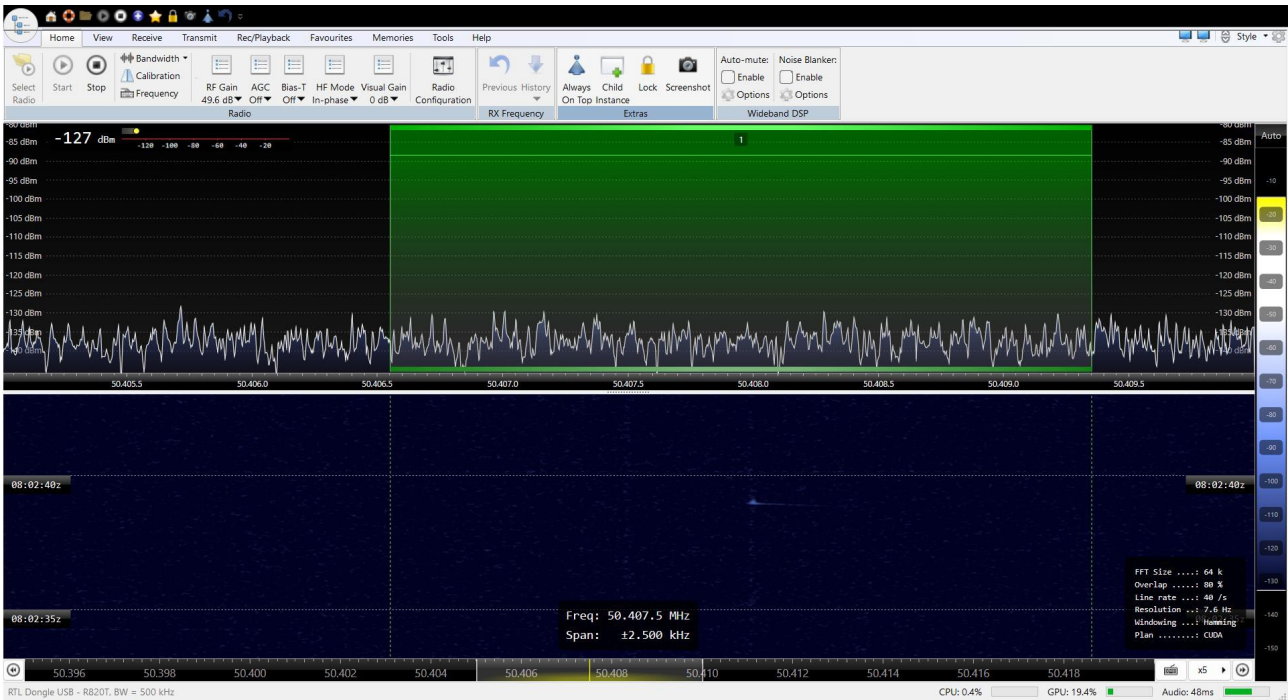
Home View Receive Transmit Rec/Playback Favourites Memories Tools Help

Style

Select Radio Start Stop Bandwidth Calibration Frequency RF Gain 49.6 dB AGC Off Bias-T Off HF Mode In-phase Visual Gain 0 dB Radio Configuration
Radio

Previous History
RX Frequency

Always On Top Child Instance Lock Screenshot
Extras

Auto-mute: Enable Options Noise Blanker: Enable Options
Wideband DSP

-80 dBm -127 dBm -120 -100 -80 -60 -40 -20
-85 dBm
-90 dBm
-95 dBm
-100 dBm
-105 dBm
-110 dBm
-115 dBm
-120 dBm
-125 dBm
-130 dBm
-135 dBm
-140 dBm

1

Auto -10 -20 -30 -40 -50 -60 -70 -80 -90 -100 -110 -120 -130 -140 -150

50.405.5 50.406.0 50.406.5 50.407.0 50.407.5 50.408.0 50.408.5 50.409.0 50.409.5

08:02:40z 08:02:40z

08:02:35z

Freq: 50.407.5 MHz
Span: ±2.500 kHz

FFT Size ....: 64 k
Overlap .....: 80 %
Line rate ...: 40 /s
Resolution ..: 7.6 Hz
Windowing ...: Hamming
Plan ........: CUDA

50.396 50.398 50.400 50.402 50.404 50.406 50.408 50.410 50.412 50.414 50.416 50.418

x5

RTL Dongle USB - R820T, BW = 500 kHz CPU: 0.4% GPU: 19.4% Audio: 48ms